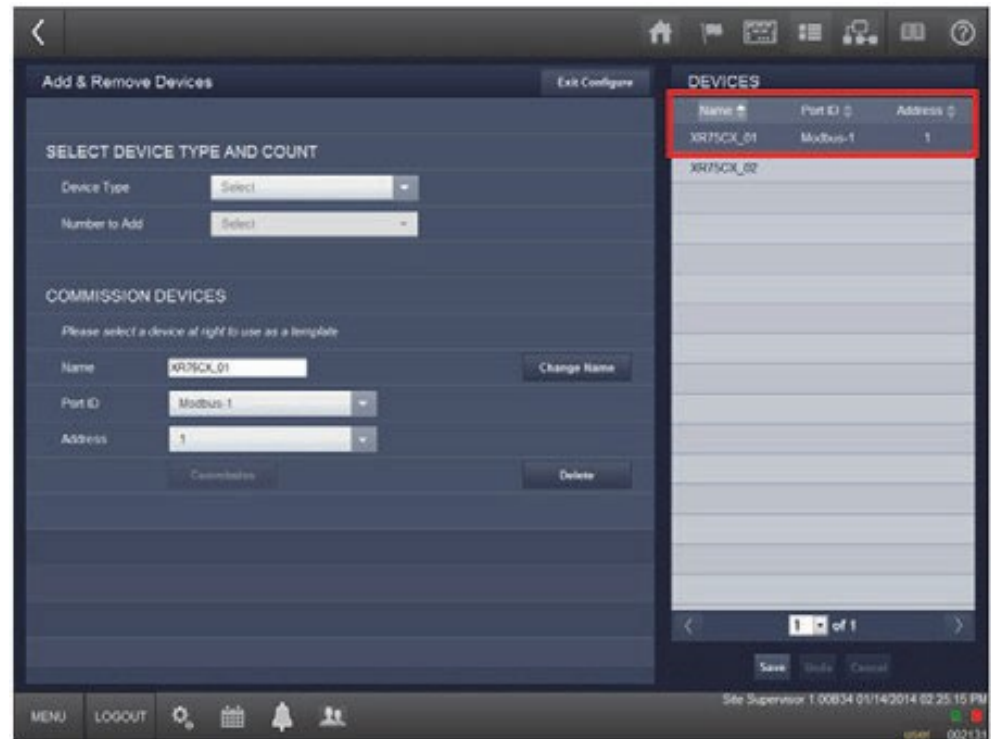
Add & Remove Devices

Exit Configure

SELECT DEVICE TYPE AND COUNT

Device Type Select

Number to Add Select

COMMISSION DEVICES

Please select a device at right to use as a template

Name XR75CX_01

Change Name

Port ID Modbus-1

Address 1

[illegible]

Delete

DEVICES

| Name | Port ID | Address |
|---|---|---|
| XR75CX_01 | Modbus-1 | 1 |
| XR75CX_02 | | |

1 of 1

Save Undo Cancel

MENU LOGOUT

Site Supervisor 1.00B34 01/14/2014 02:25:15 PM

user 002131